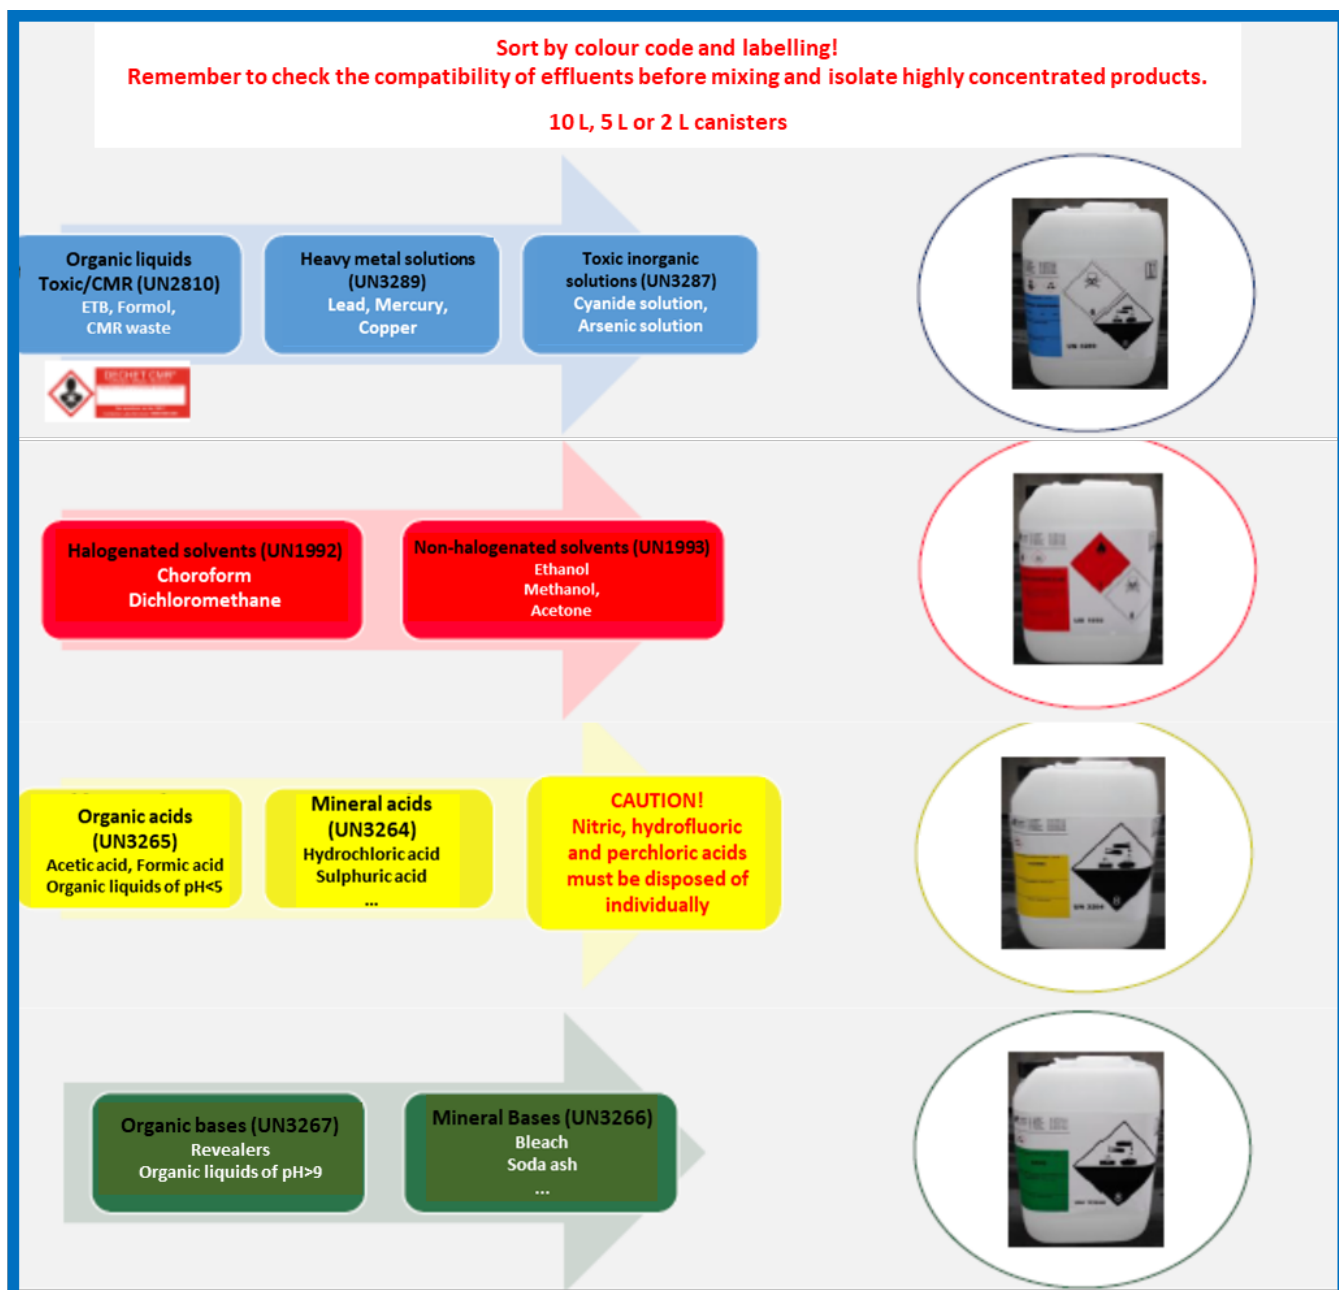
Sort by colour code and labelling!
Remember to check the compatibility of effluents before mixing and isolate highly concentrated products.

10 L, 5 L or 2 L canisters

Organic liquids Toxic/CMR (UN2810)
ETB, Formol, CMR waste

Heavy metal solutions (UN3289)
Lead, Mercury, Copper

Toxic inorganic solutions (UN3287)
Cyanide solution, Arsenic solution

DECHET CMR

Halogenated solvents (UN1992)
Choroform
Dichloromethane

Non-halogenated solvents (UN1993)
Ethanol
Methanol,
Acetone

Organic acids (UN3265)
Acetic acid, Formic acid
Organic liquids of pH<5

Mineral acids (UN3264)
Hydrochloric acid
Sulphuric acid
...

CAUTION!
Nitric, hydrofluoric and perchloric acids must be disposed of individually

Organic bases (UN3267)
Revealers
Organic liquids of pH>9

Mineral Bases (UN3266)
Bleach
Soda ash
...